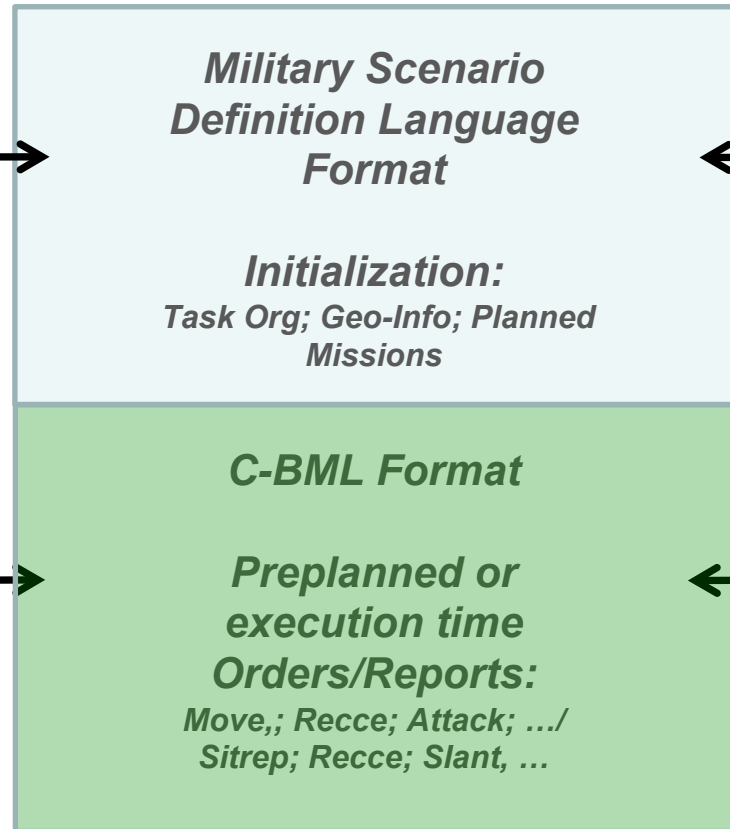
Military Scenario Definition Language Format

Initialization:
Task Org; Geo-Info; Planned Missions

C-BML Format

Preplanned or execution time Orders/Reports:
Move,; Recce; Attack; …/ Sitrep; Recce; Slant, …